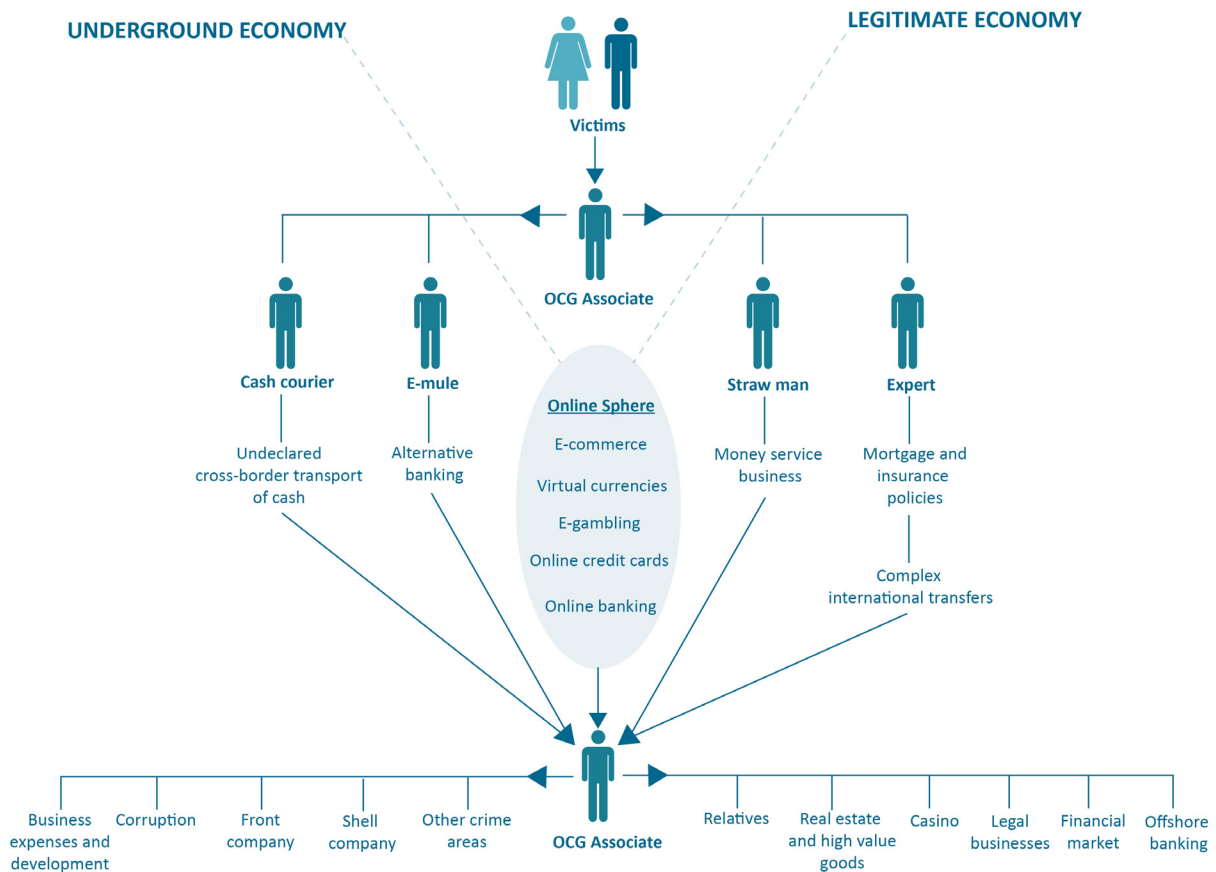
UNDERGROUND ECONOMY

LEGITIMATE ECONOMY

Victims

OCG Associate

Cash courier

Undeclared cross-border transport of cash

E-mule

Alternative banking

Online Sphere

E-commerce

Virtual currencies

E-gambling

Online credit cards

Online banking

Straw man

Money service business

Expert

Mortgage and insurance policies

Complex international transfers

OCG Associate

Business expenses and development

Corruption

Front company

Shell company

Other crime areas

Relatives

Real estate and high value goods

Casino

Legal businesses

Financial market

Offshore banking